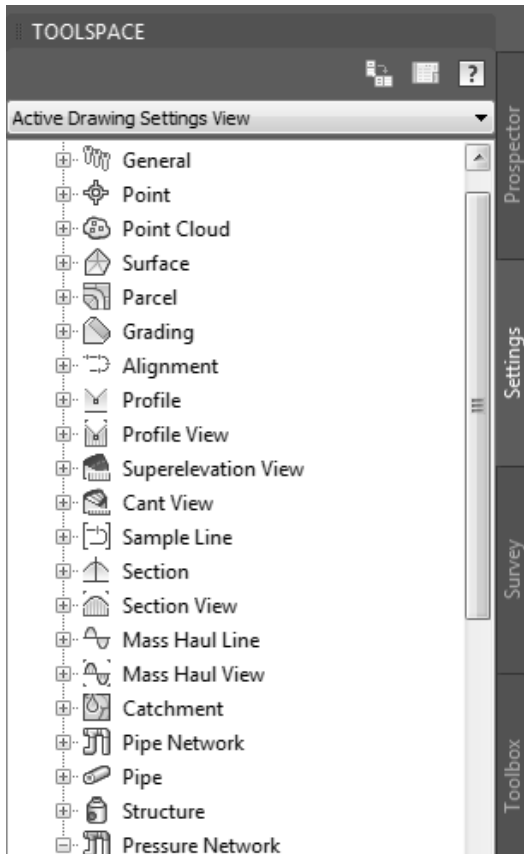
TOOLSPACE

?

Active Drawing Settings View

General
Point
Point Cloud
Surface
Parcel
Grading
Alignment
Profile
Profile View
Superelevation View
Cant View
Sample Line
Section
Section View
Mass Haul Line
Mass Haul View
Catchment
Pipe Network
Pipe
Structure
Pressure Network

Prospector
Settings
Survey
Toolbox